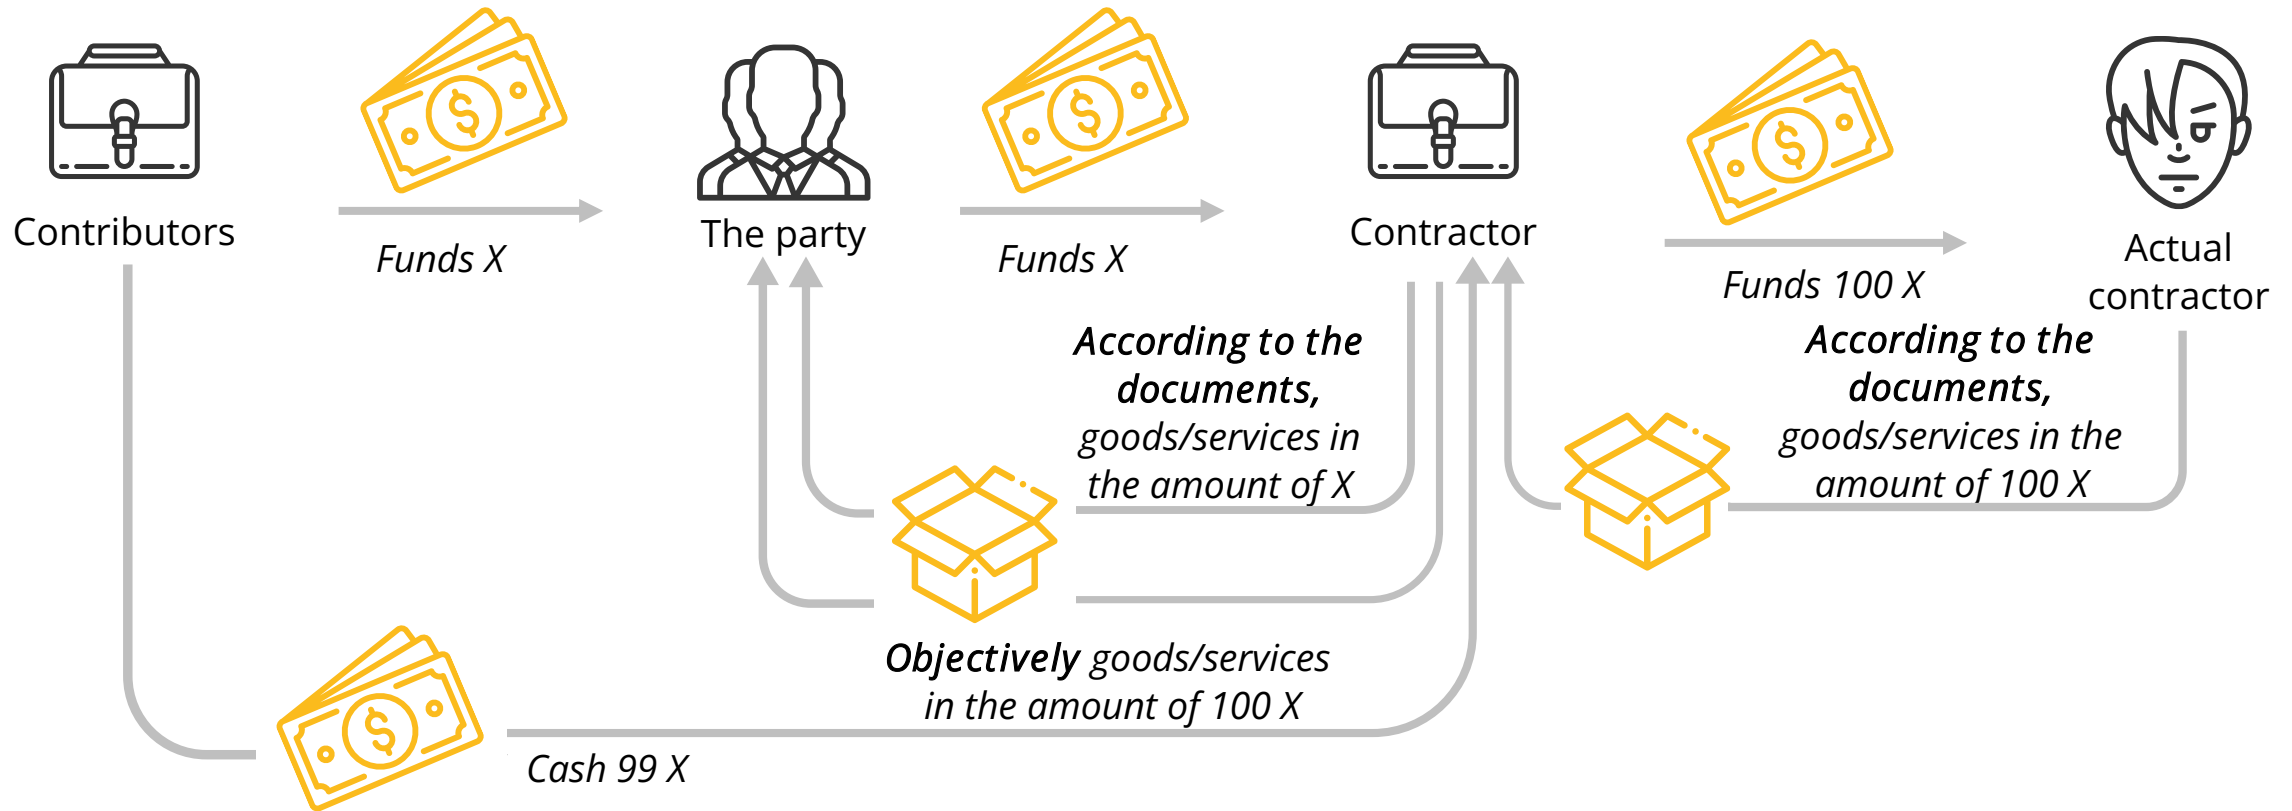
Contributors

Funds X

The party

Funds X

Contractor

Funds 100 X

Actual contractor

According to the documents, goods/services in the amount of X

According to the documents, goods/services in the amount of 100 X

Objectively goods/services in the amount of 100 X

Cash 99 X